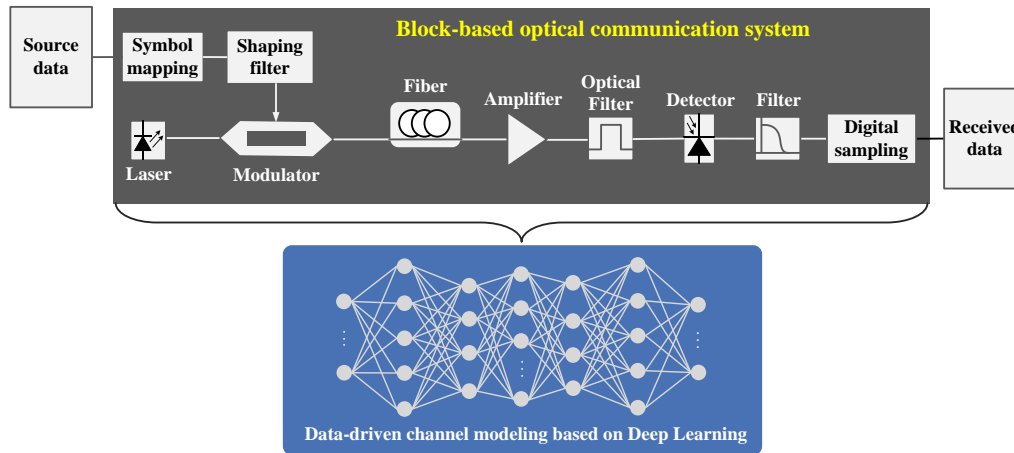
Block-based optical communication system

Source data

Symbol mapping

Shaping filter

Laser

Modulator

Fiber

Amplifier

Optical Filter

Detector

Filter

Digital sampling

Received data

Data-driven channel modeling based on Deep Learning